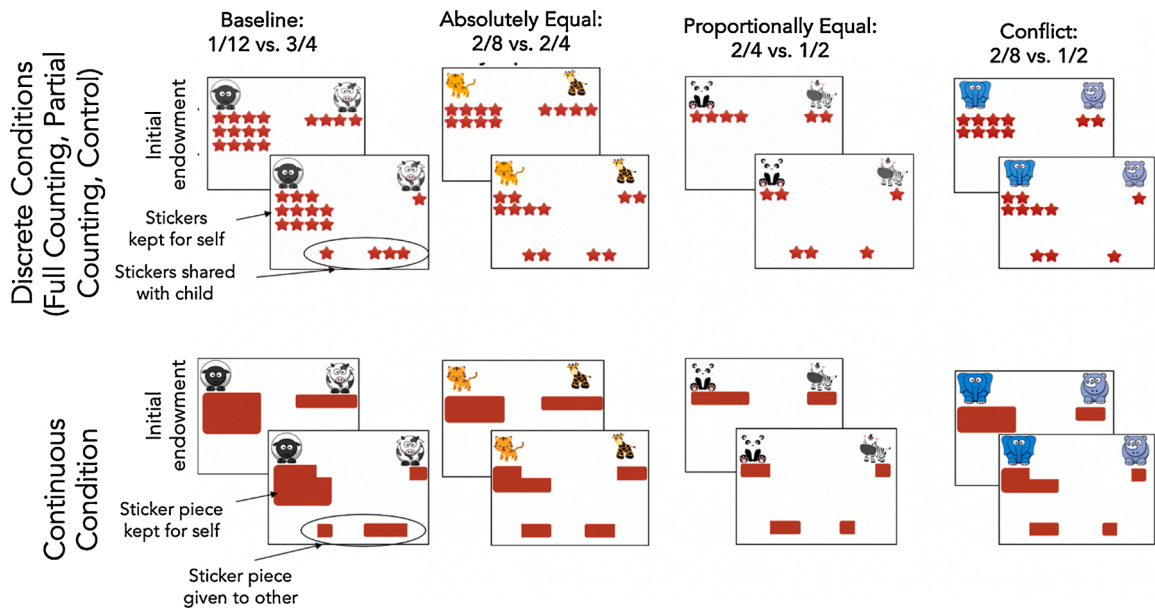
Baseline:
1/12 vs. 3/4

Absolutely Equal:
2/8 vs. 2/4

Proportionally Equal:
2/4 vs. 1/2

Conflict:
2/8 vs. 1/2

Discrete Conditions (Full Counting, Partial Counting, Control)

Initial endowment

Stickers kept for self

Stickers shared with child

Continuous Condition

Initial endowment

Sticker piece kept for self

Sticker piece given to other